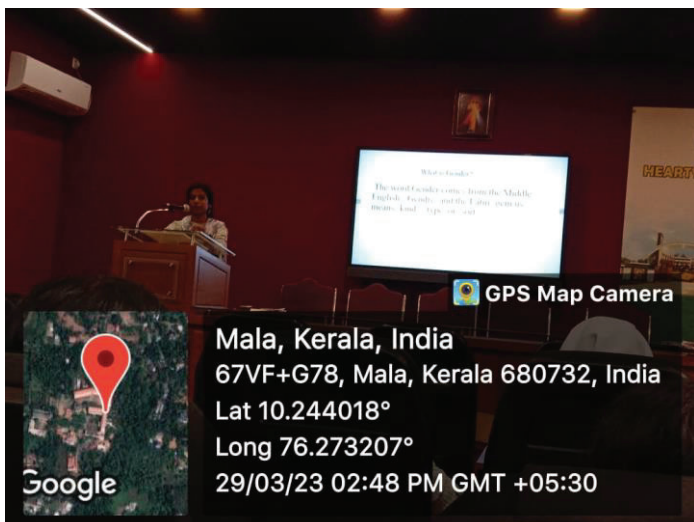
What is Gender?

The word Gender comes from the Middle English "Gendre" and the Latin genus, means kind, type, or sort.

HEART

GPS Map Camera

Mala, Kerala, India
67VF+G78, Mala, Kerala 680732, India
Lat 10.244018°
Long 76.273207°
29/03/23 02:48 PM GMT +05:30

Google